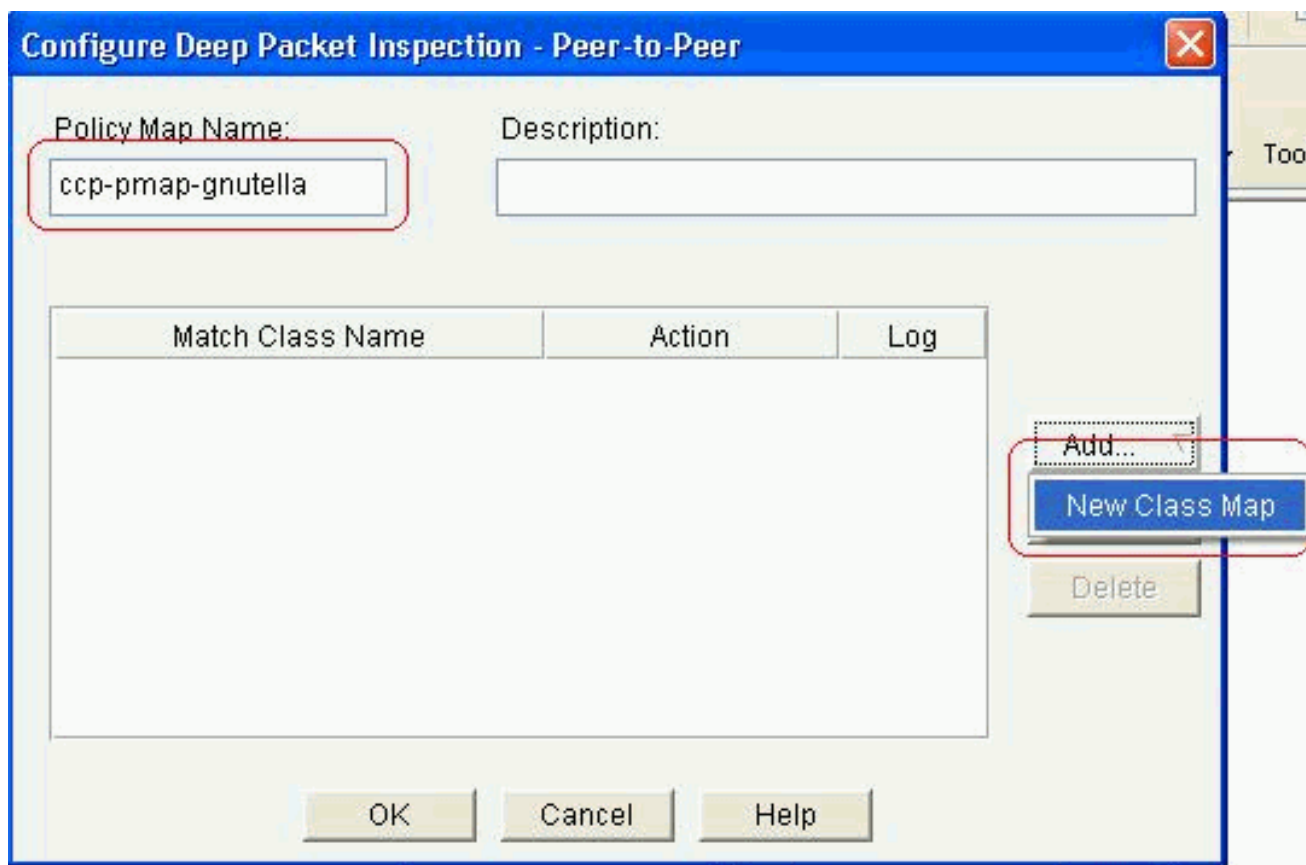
Configure Deep Packet Inspection - Peer-to-Peer

Policy Map Name:

ccp-pmap-gnutella

Description:

Too

| Match Class Name | Action | Log |
|---|---|---|

Add...

New Class Map

Delete

OK

Cancel

Help